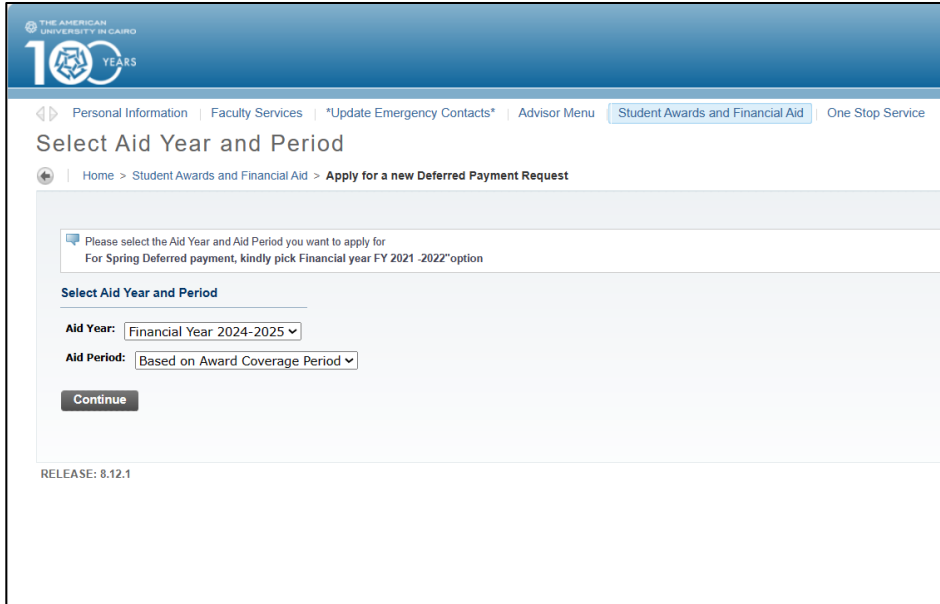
THE AMERICAN UNIVERSITY IN CAIRO
100 YEARS

Personal Information | Faculty Services | *Update Emergency Contacts* | Advisor Menu | Student Awards and Financial Aid | One Stop Service

Select Aid Year and Period

Home > Student Awards and Financial Aid > Apply for a new Deferred Payment Request

Please select the Aid Year and Aid Period you want to apply for
For Spring Deferred payment, kindly pick Financial year FY 2021 -2022"option

Select Aid Year and Period

Aid Year: Financial Year 2024-2025

Aid Period: Based on Award Coverage Period

Continue

RELEASE: 8.12.1